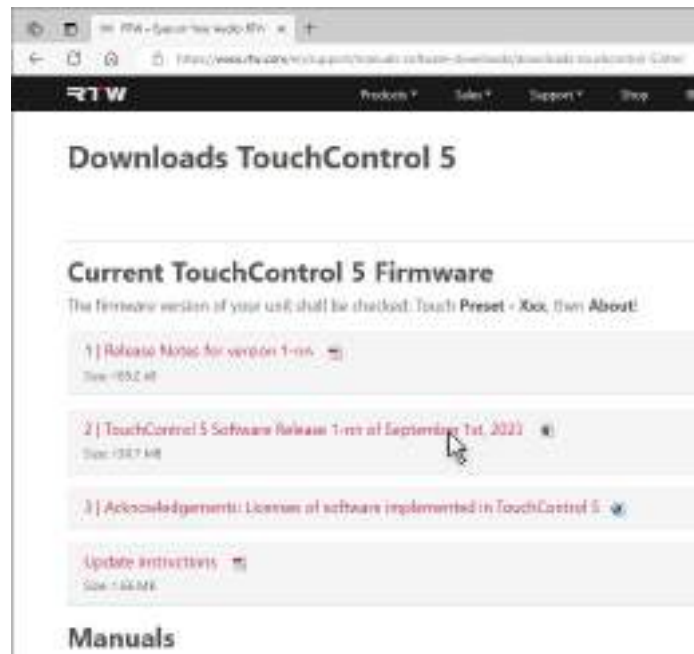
RTW – Special Year audio RTW ×

https://www.rtw.com/en/support/manuals-software-downloads/downloads-touchcontrol-5.html

RTW

Products Sales Support Shop

Downloads TouchControl 5

Current TouchControl 5 Firmware

The firmware version of your unit shall be checked: Touch Preset - Xxx, then About!

1 | Release Notes for version 1-nn

Size: 105.2 kB

2 | TouchControl 5 Software Release 1-nn of September 1st, 2023

Size: 139.7 MB

3 | Acknowledgements: Licenses of software implemented in TouchControl 5

Update instructions

Size: 1.66 MB

Manuals